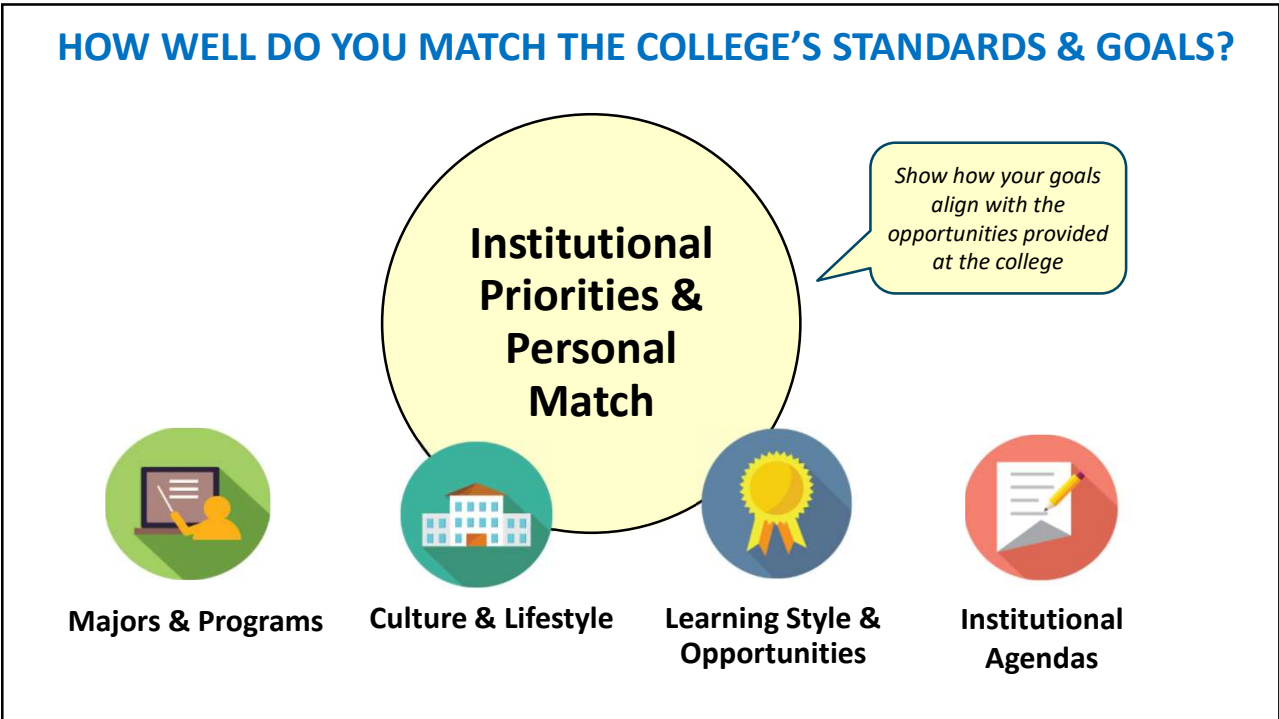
HOW WELL DO YOU MATCH THE COLLEGE'S STANDARDS & GOALS?

Institutional Priorities & Personal Match

*Show how your goals align with the opportunities provided at the college*

Majors & Programs

Culture & Lifestyle

Learning Style & Opportunities

Institutional Agendas